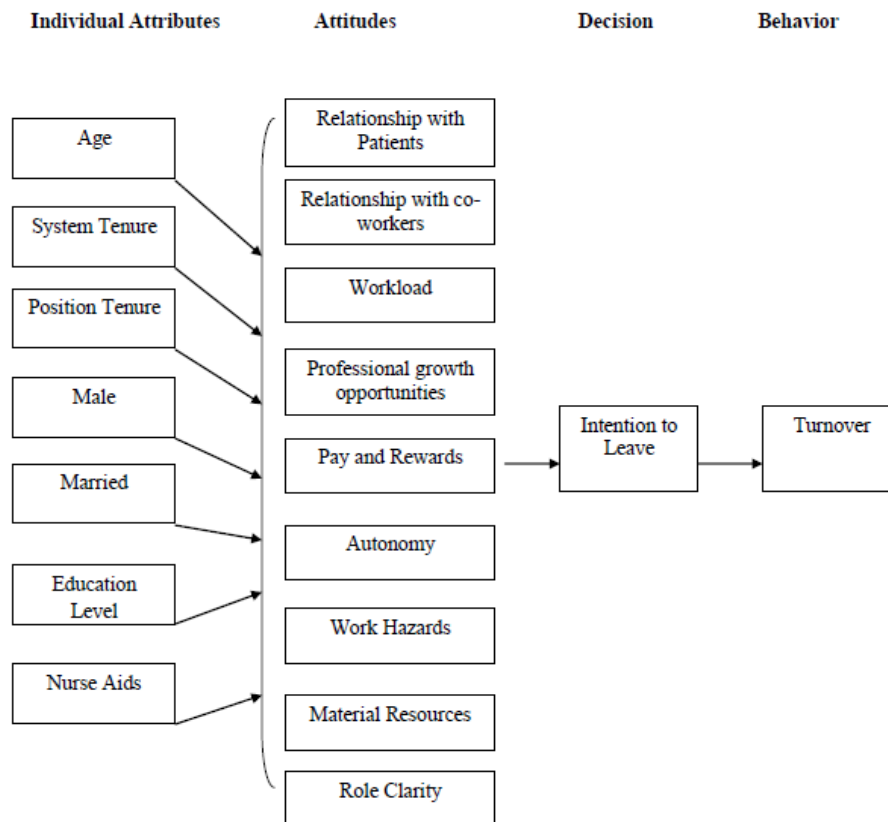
Individual Attributes

Attitudes

Decision

Behavior

Age

System Tenure

Position Tenure

Male

Married

Education Level

Nurse Aids

Relationship with Patients

Relationship with co-workers

Workload

Professional growth opportunities

Pay and Rewards

Autonomy

Work Hazards

Material Resources

Role Clarity

Intention to Leave

Turnover